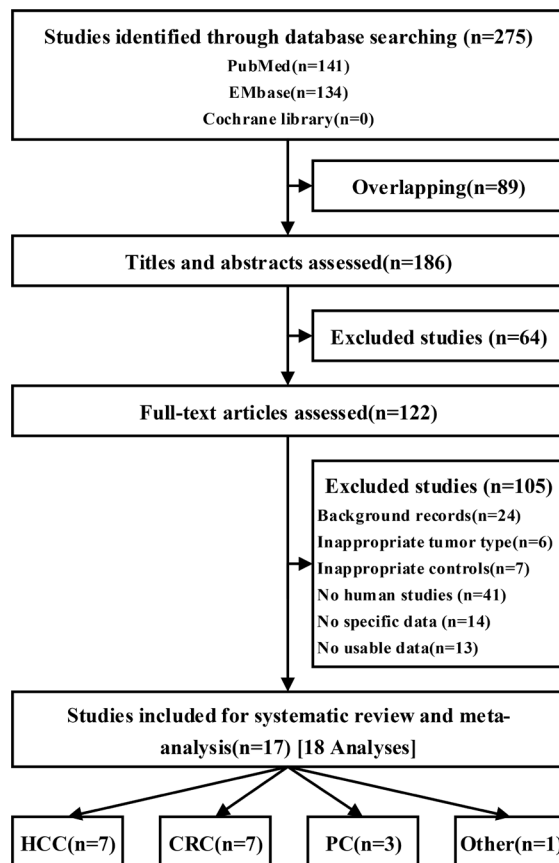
Studies identified through database searching (n=275)
PubMed(n=141)
EMbase(n=134)
Cochrane library(n=0)

Overlapping(n=89)

Titles and abstracts assessed(n=186)

Excluded studies (n=64)

Full-text articles assessed(n=122)

Excluded studies (n=105)
Background records(n=24)
Inappropriate tumor type(n=6)
Inappropriate controls(n=7)
No human studies (n=41)
No specific data (n=14)
No usable data(n=13)

Studies included for systematic review and meta-analysis(n=17) [18 Analyses]

HCC(n=7)

CRC(n=7)

PC(n=3)

Other(n=1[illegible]